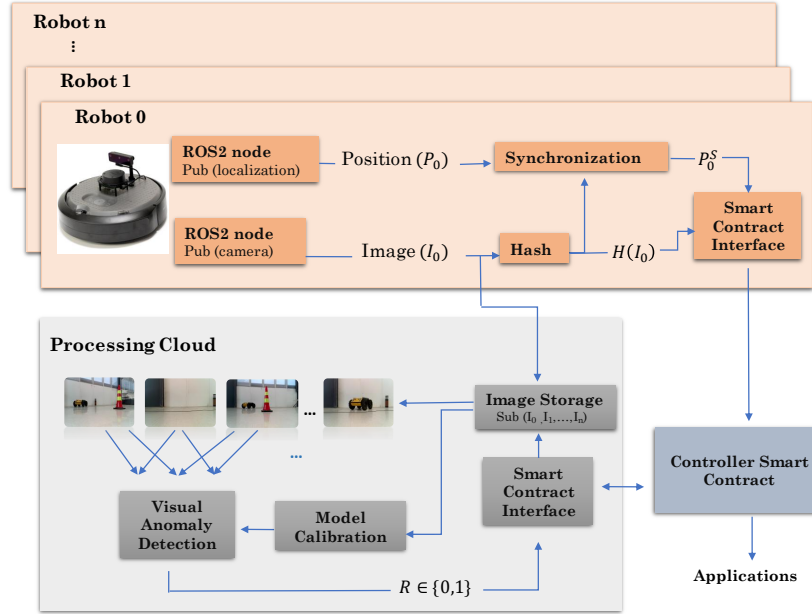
Robot n
⋮
Robot 1
Robot 0

ROS2 node
Pub (localization)

Position $(P_0)$

Synchronization

$P_0^S$

Smart Contract Interface

ROS2 node
Pub (camera)

Image $(I_0)$

Hash

$H(I_0)$

Processing Cloud

...

Image Storage
Sub $(I_0, I_1, ..., I_n)$

...

Visual Anomaly Detection

Model Calibration

Smart Contract Interface

Controller Smart Contract

$R \in \{0,1\}$

Applications